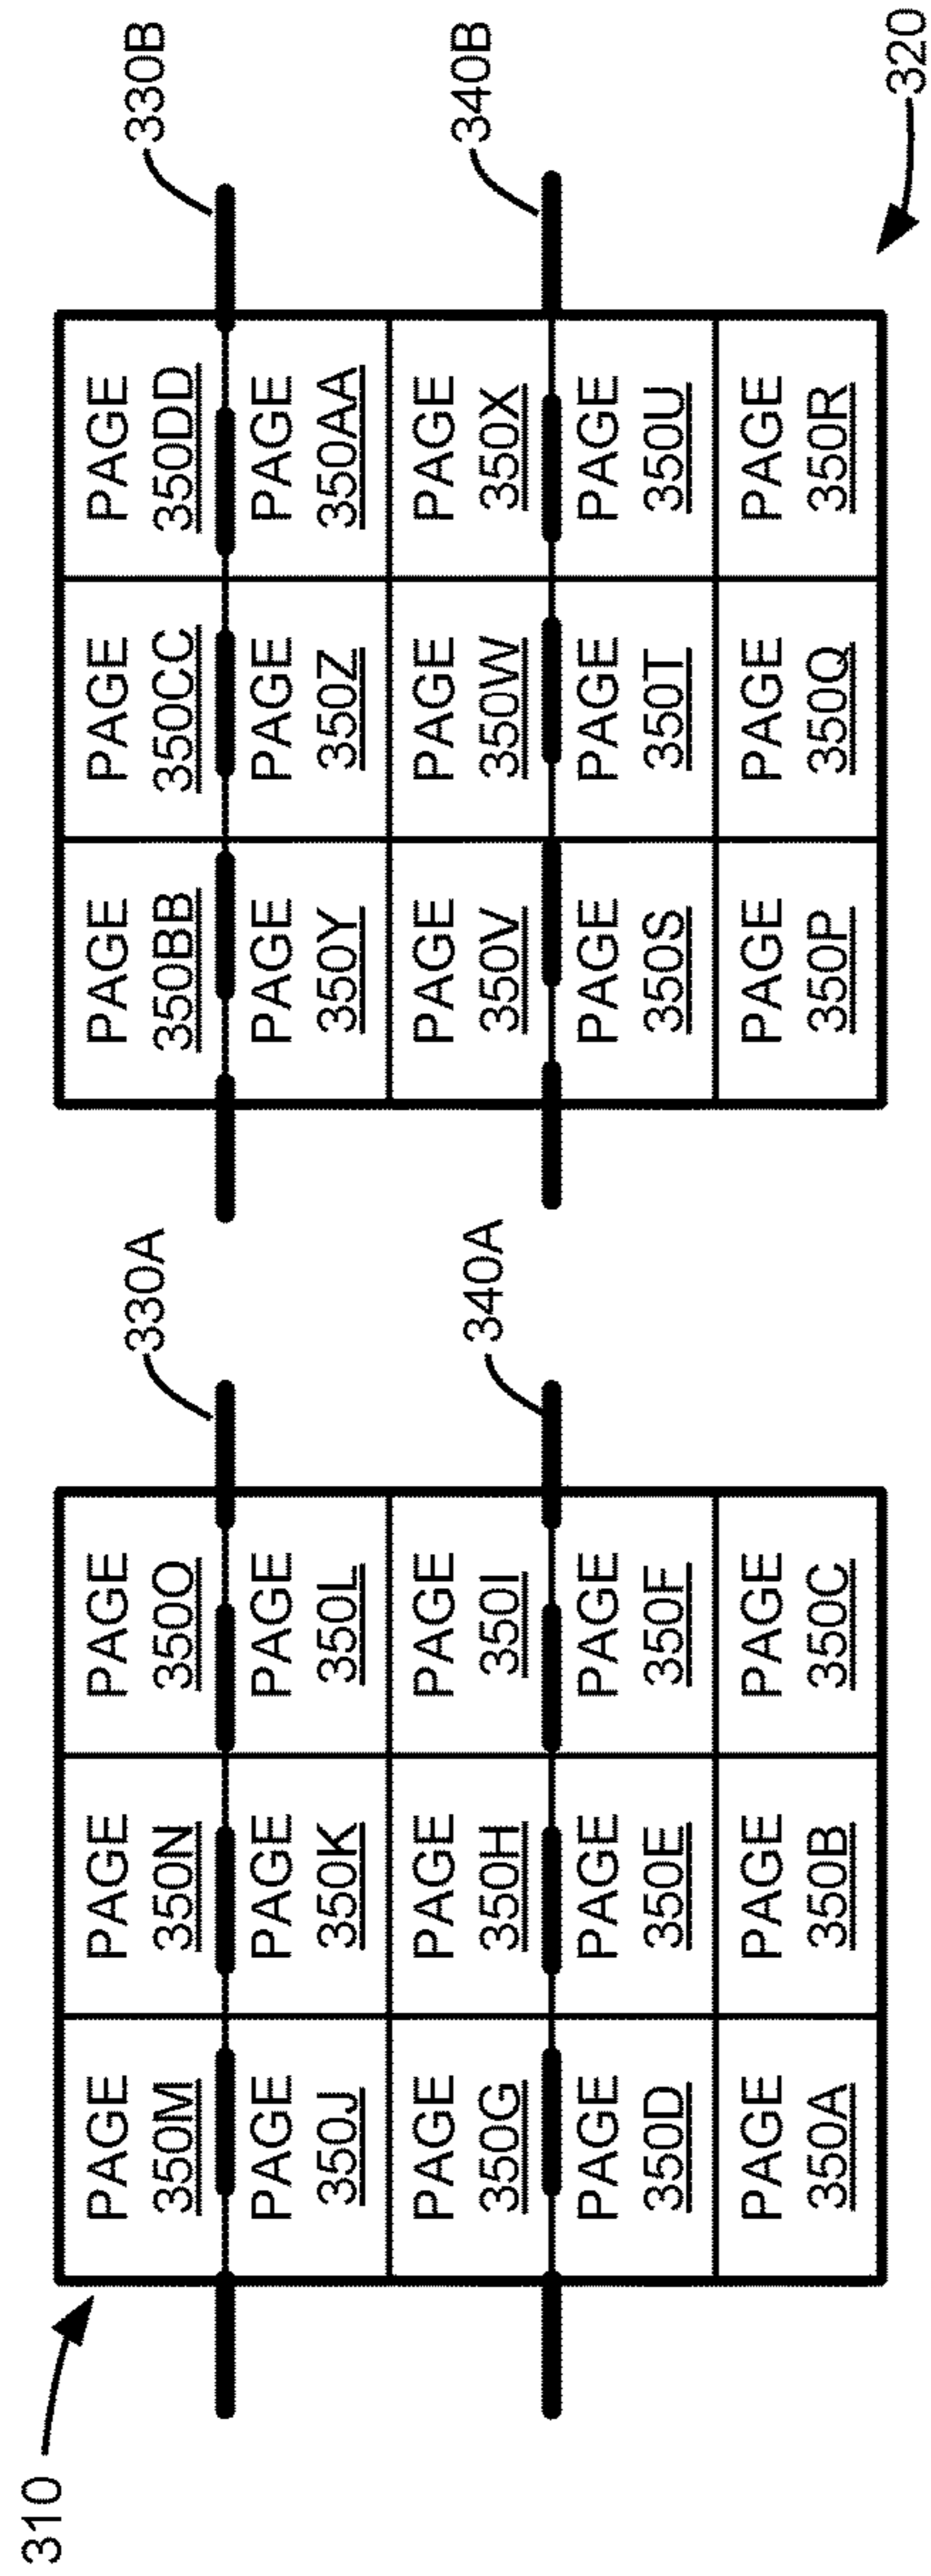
310

| PAGE 350M | PAGE 350N | PAGE 350O |
|---|---|---|
| PAGE 350J | PAGE 350K | PAGE 350L |
| PAGE 350G | PAGE 350H | PAGE 350I |
| PAGE 350D | PAGE 350E | PAGE 350F |
| PAGE 350A | PAGE 350B | PAGE 350C |

330A

340A

| PAGE 350BB | PAGE 350CC | PAGE 350DD |
|---|---|---|
| PAGE 350Y | PAGE 350Z | PAGE 350AA |
| PAGE 350V | PAGE 350W | PAGE 350X |
| PAGE 350S | PAGE 350T | PAGE 350U |
| PAGE 350P | PAGE 350Q | PAGE 350R |

330B

340B

320